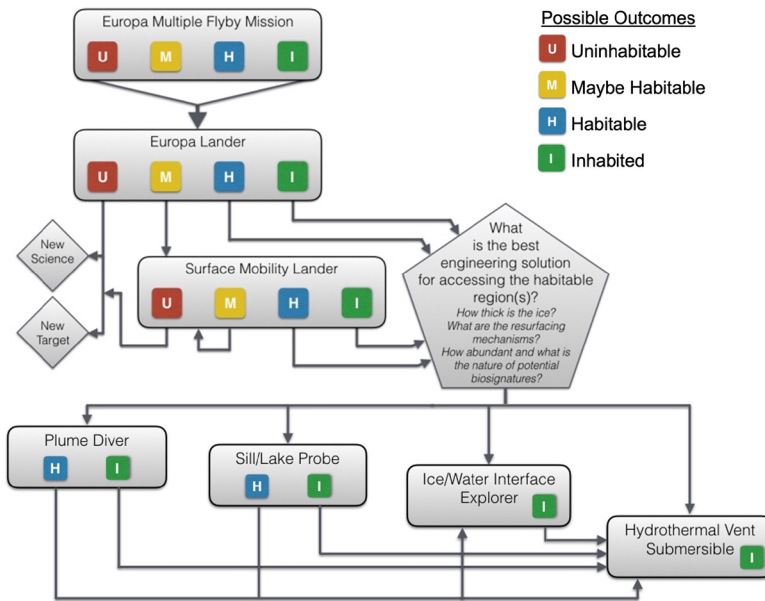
Europa Multiple Flyby Mission

U M H I

Possible Outcomes

U Uninhabitable

M Maybe Habitable

H Habitable

I Inhabited

Europa Lander

U M H I

New Science

New Target

Surface Mobility Lander

U M H I

What is the best engineering solution for accessing the habitable region(s)?

How thick is the ice? What are the resurfacing mechanisms? How abundant and what is the nature of potential biosignatures?

Plume Diver

H I

Sill/Lake Probe

H I

Ice/Water Interface Explorer

I

Hydrothermal Vent Submersible

I